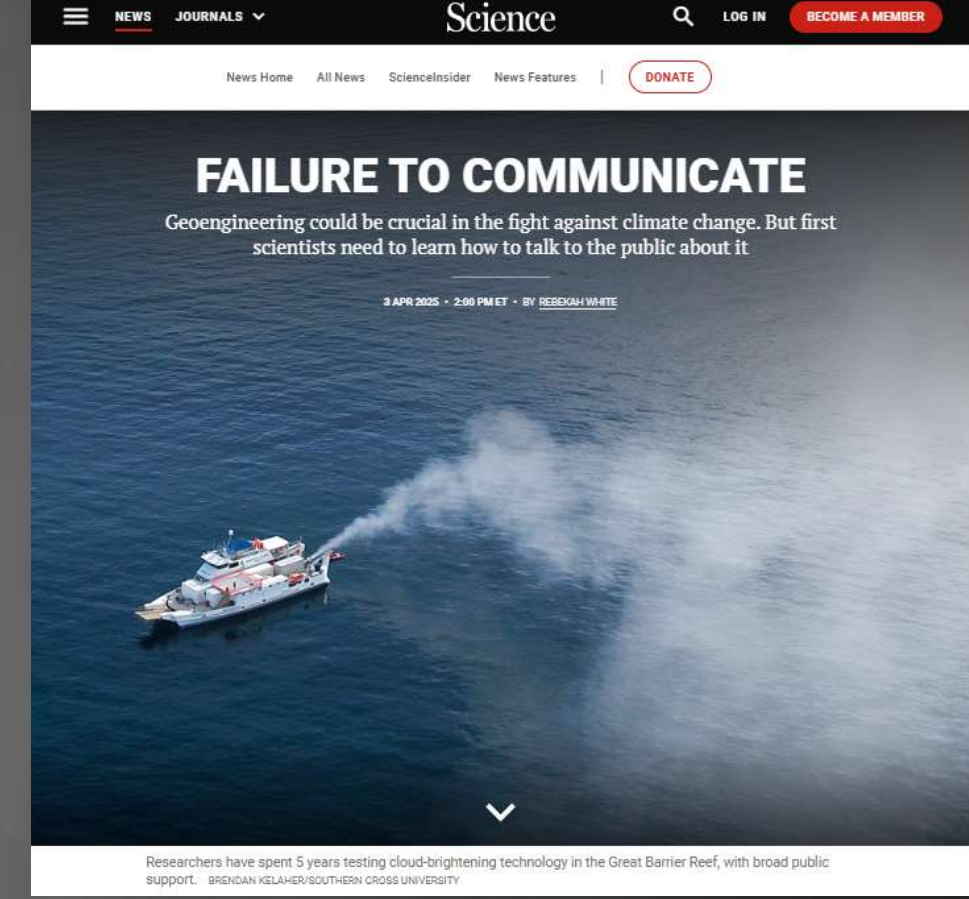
NEWS JOURNALS

Science

LOG IN BECOME A MEMBER

News Home All News ScienceInsider News Features | DONATE

FAILURE TO COMMUNICATE

Geoengineering could be crucial in the fight against climate change. But first scientists need to learn how to talk to the public about it

3 APR 2025 • 2:00 PM ET • BY REBEKAH WHITE

Researchers have spent 5 years testing cloud-brightening technology in the Great Barrier Reef, with broad public support. BRENDAN KELAHER/SOUTHERN CROSS UNIVERSITY